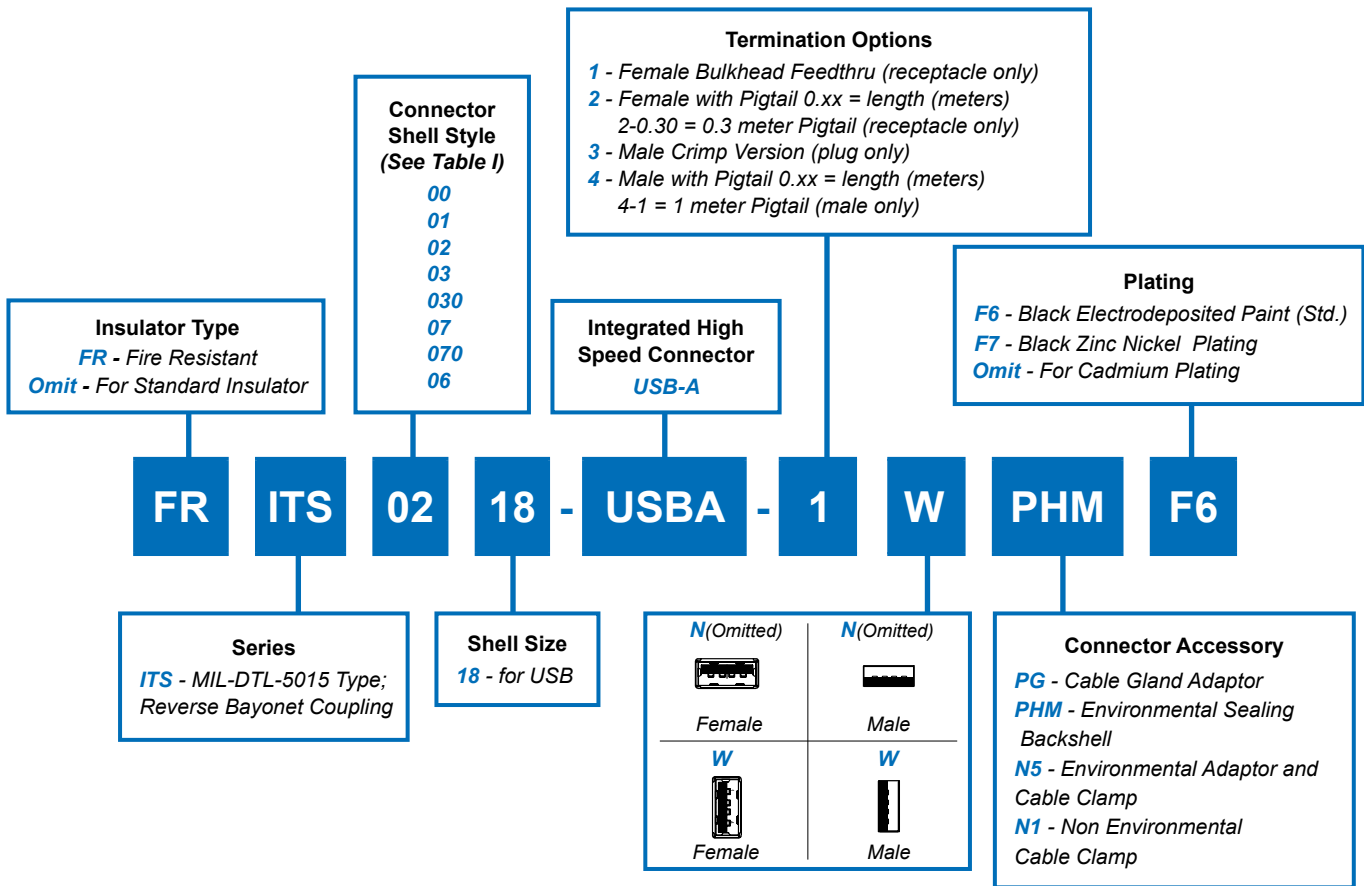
Termination Options
1 - Female Bulkhead Feedthru (receptacle only)
2 - Female with Pigtail 0.xx = length (meters)
2-0.30 = 0.3 meter Pigtail (receptacle only)
3 - Male Crimp Version (plug only)
4 - Male with Pigtail 0.xx = length (meters)
4-1 = 1 meter Pigtail (male only)

Connector Shell Style (See Table I)
00
01
02
03
030
07
070
06

Insulator Type
FR - Fire Resistant
Omit - For Standard Insulator

Integrated High Speed Connector
USB-A

Plating
F6 - Black Electrodeposited Paint (Std.)
F7 - Black Zinc Nickel Plating
Omit - For Cadmium Plating

FR ITS 02 18 - USBA - 1 W PHM F6

Series
ITS - MIL-DTL-5015 Type; Reverse Bayonet Coupling

Shell Size
18 - for USB

| N(Omitted) | N(Omitted) |
|---|---|
| Female | Male |
| W | W |
| Female | Male |

Connector Accessory
PG - Cable Gland Adaptor
PHM - Environmental Sealing Backshell
N5 - Environmental Adaptor and Cable Clamp
N1 - Non Environmental Cable Clamp